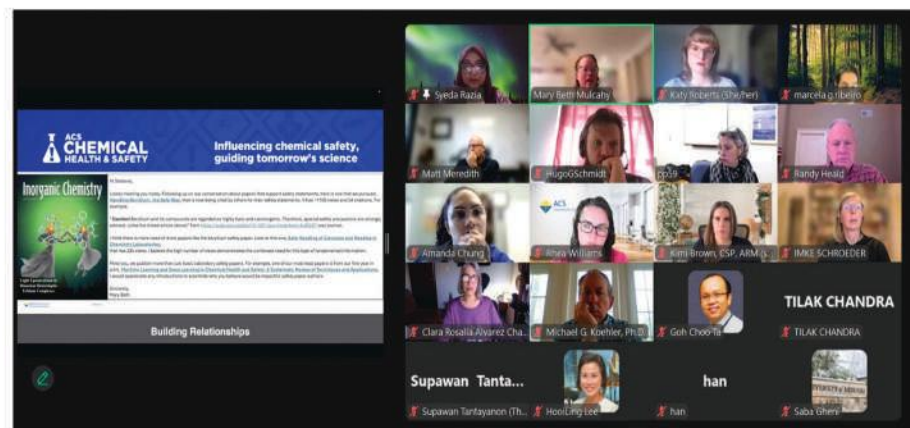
ACS CHEMICAL HEALTH & SAFETY

Influencing chemical safety, guiding tomorrow's science

Inorganic Chemistry

Hi Stefanie,

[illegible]

Sincerely,
Mary Beth

Building Relationships

Syeda Razia

Mary Beth Mulcahy

Katy Roberts (She/her)

marcela g ribeiro

Matt Meredith

HugoGSchmidt

cg59

Randy Heald

Amanda Chung

ACS

Rhea Williams

Kimi Brown, CSP, ARM

IMKE SCHROEDER

Clara Rosalia Alvarez Cha...

Michael G. Koehler, Ph.D.

Goh Choo Ta

TILAK CHANDRA

TILAK CHANDRA

Supawan Tanta...

Supawan Tantayanon (Th...

HooiLing Lee

han

han

Saba Ghani